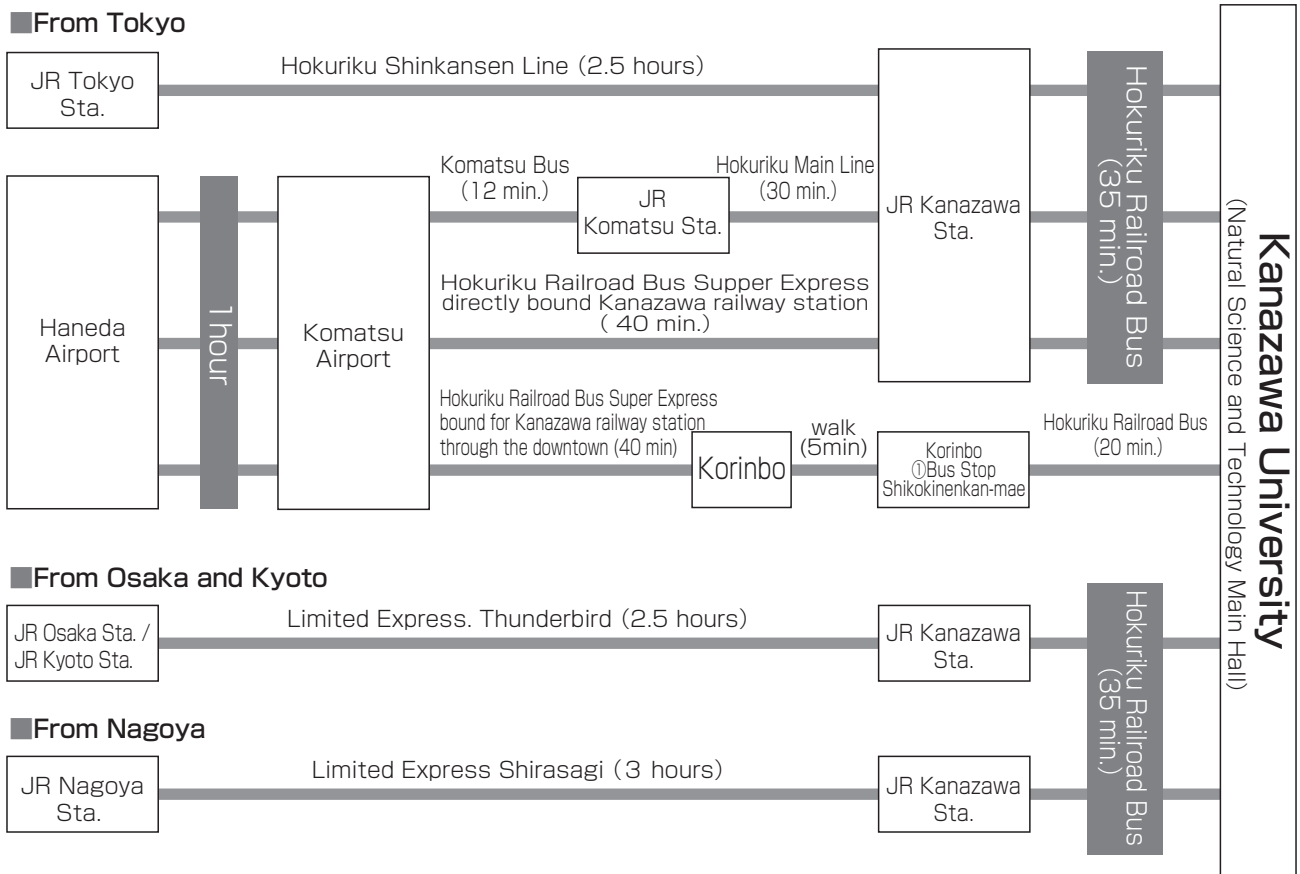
■From Tokyo

JR Tokyo Sta.

Hokuriku Shinkansen Line (2.5 hours)

Haneda Airport

1 hour

Komatsu Airport

Komatsu Bus (12 min.)

JR Komatsu Sta.

Hokuriku Main Line (30 min.)

JR Kanazawa Sta.

Hokuriku Railroad Bus Supper Express directly bound Kanazawa railway station ( 40 min.)

Hokuriku Railroad Bus Super Express bound for Kanazawa railway station through the downtown (40 min)

Korinbo

walk (5min)

Korinbo ①Bus Stop Shikokinenkan-mae

Hokuriku Railroad Bus (20 min.)

Hokuriku Railroad Bus (35 min.)

■From Osaka and Kyoto

JR Osaka Sta. / JR Kyoto Sta.

Limited Express. Thunderbird (2.5 hours)

JR Kanazawa Sta.

■From Nagoya

JR Nagoya Sta.

Limited Express Shirasagi (3 hours)

JR Kanazawa Sta.

Hokuriku Railroad Bus (35 min.)

Kanazawa University (Natural Science and Technology Main Hall)